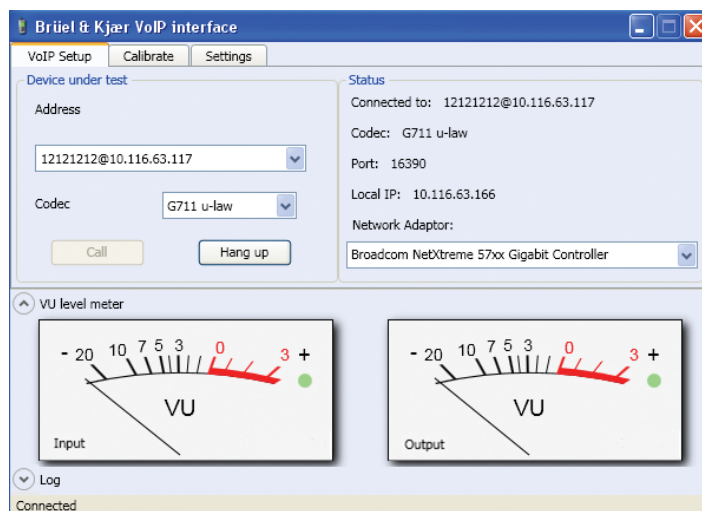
Brüel & Kjær VoIP interface

VoIP Setup | Calibrate | Settings

Device under test

Address

12121212@10.116.63.117

Codec

G711 u-law

Call

Hang up

Status

Connected to: 12121212@10.116.63.117

Codec: G711 u-law

Port: 16390

Local IP: 10.116.63.166

Network Adaptor:

Broadcom NetXtreme 57xx Gigabit Controller

VU level meter

- 20 10 7 5 3 0 3 +

VU

Input

- 20 10 7 5 3 0 3 +

VU

Output

Log

Connected